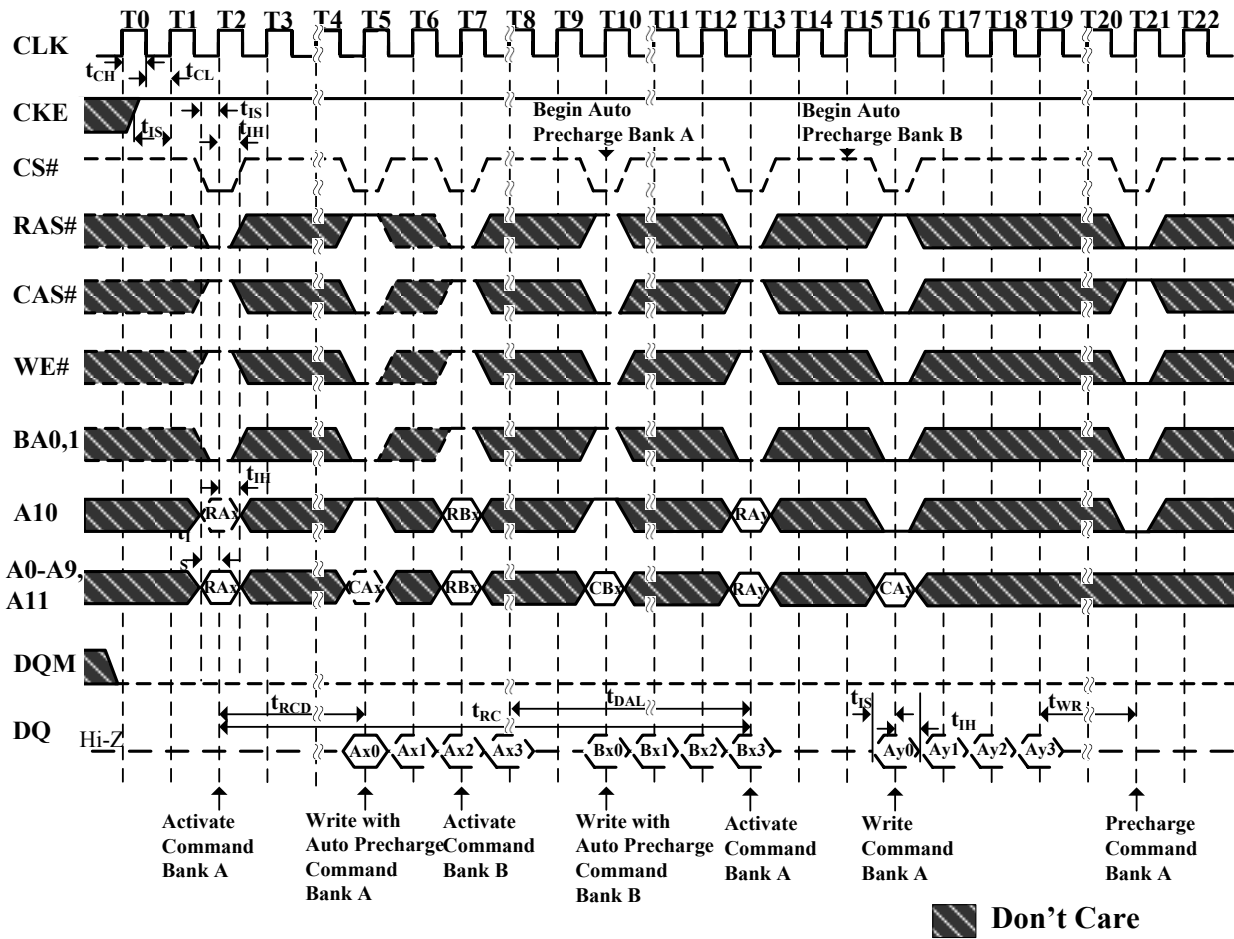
T0 T1 T2 T3 T4 T5 T6 T7 T8 T9 T10 T11 T12 T13 T14 T15 T16 T17 T18 T19 T20 T21 T22

CLK
$t_{CH}$ $t_{CL}$

CKE
$t_{IS}$ $t_{IS}$ $t_{IH}$

Begin Auto Precharge Bank A

Begin Auto Precharge Bank B

CS#

RAS#

CAS#

WE#

BA0,1

$t_{IH}$

A10
RAx RBx RAy

$t_{IS}$

A0-A9, A11
RAx CAx RBx CBx RAy CAy

DQM

$t_{RCD}$ $t_{RC}$ $t_{DAL}$ $t_{IS}$ $t_{IH}$ $t_{WR}$

DQ
Hi-Z
Ax0 Ax1 Ax2 Ax3 Bx0 Bx1 Bx2 Bx3 Ay0 Ay1 Ay2 Ay3

Activate Command Bank A

Write with Auto Precharge Command Bank A

Activate Command Bank B

Write with Auto Precharge Command Bank B

Activate Command Bank A

Write Command Bank A

Precharge Command Bank A

Don't Care